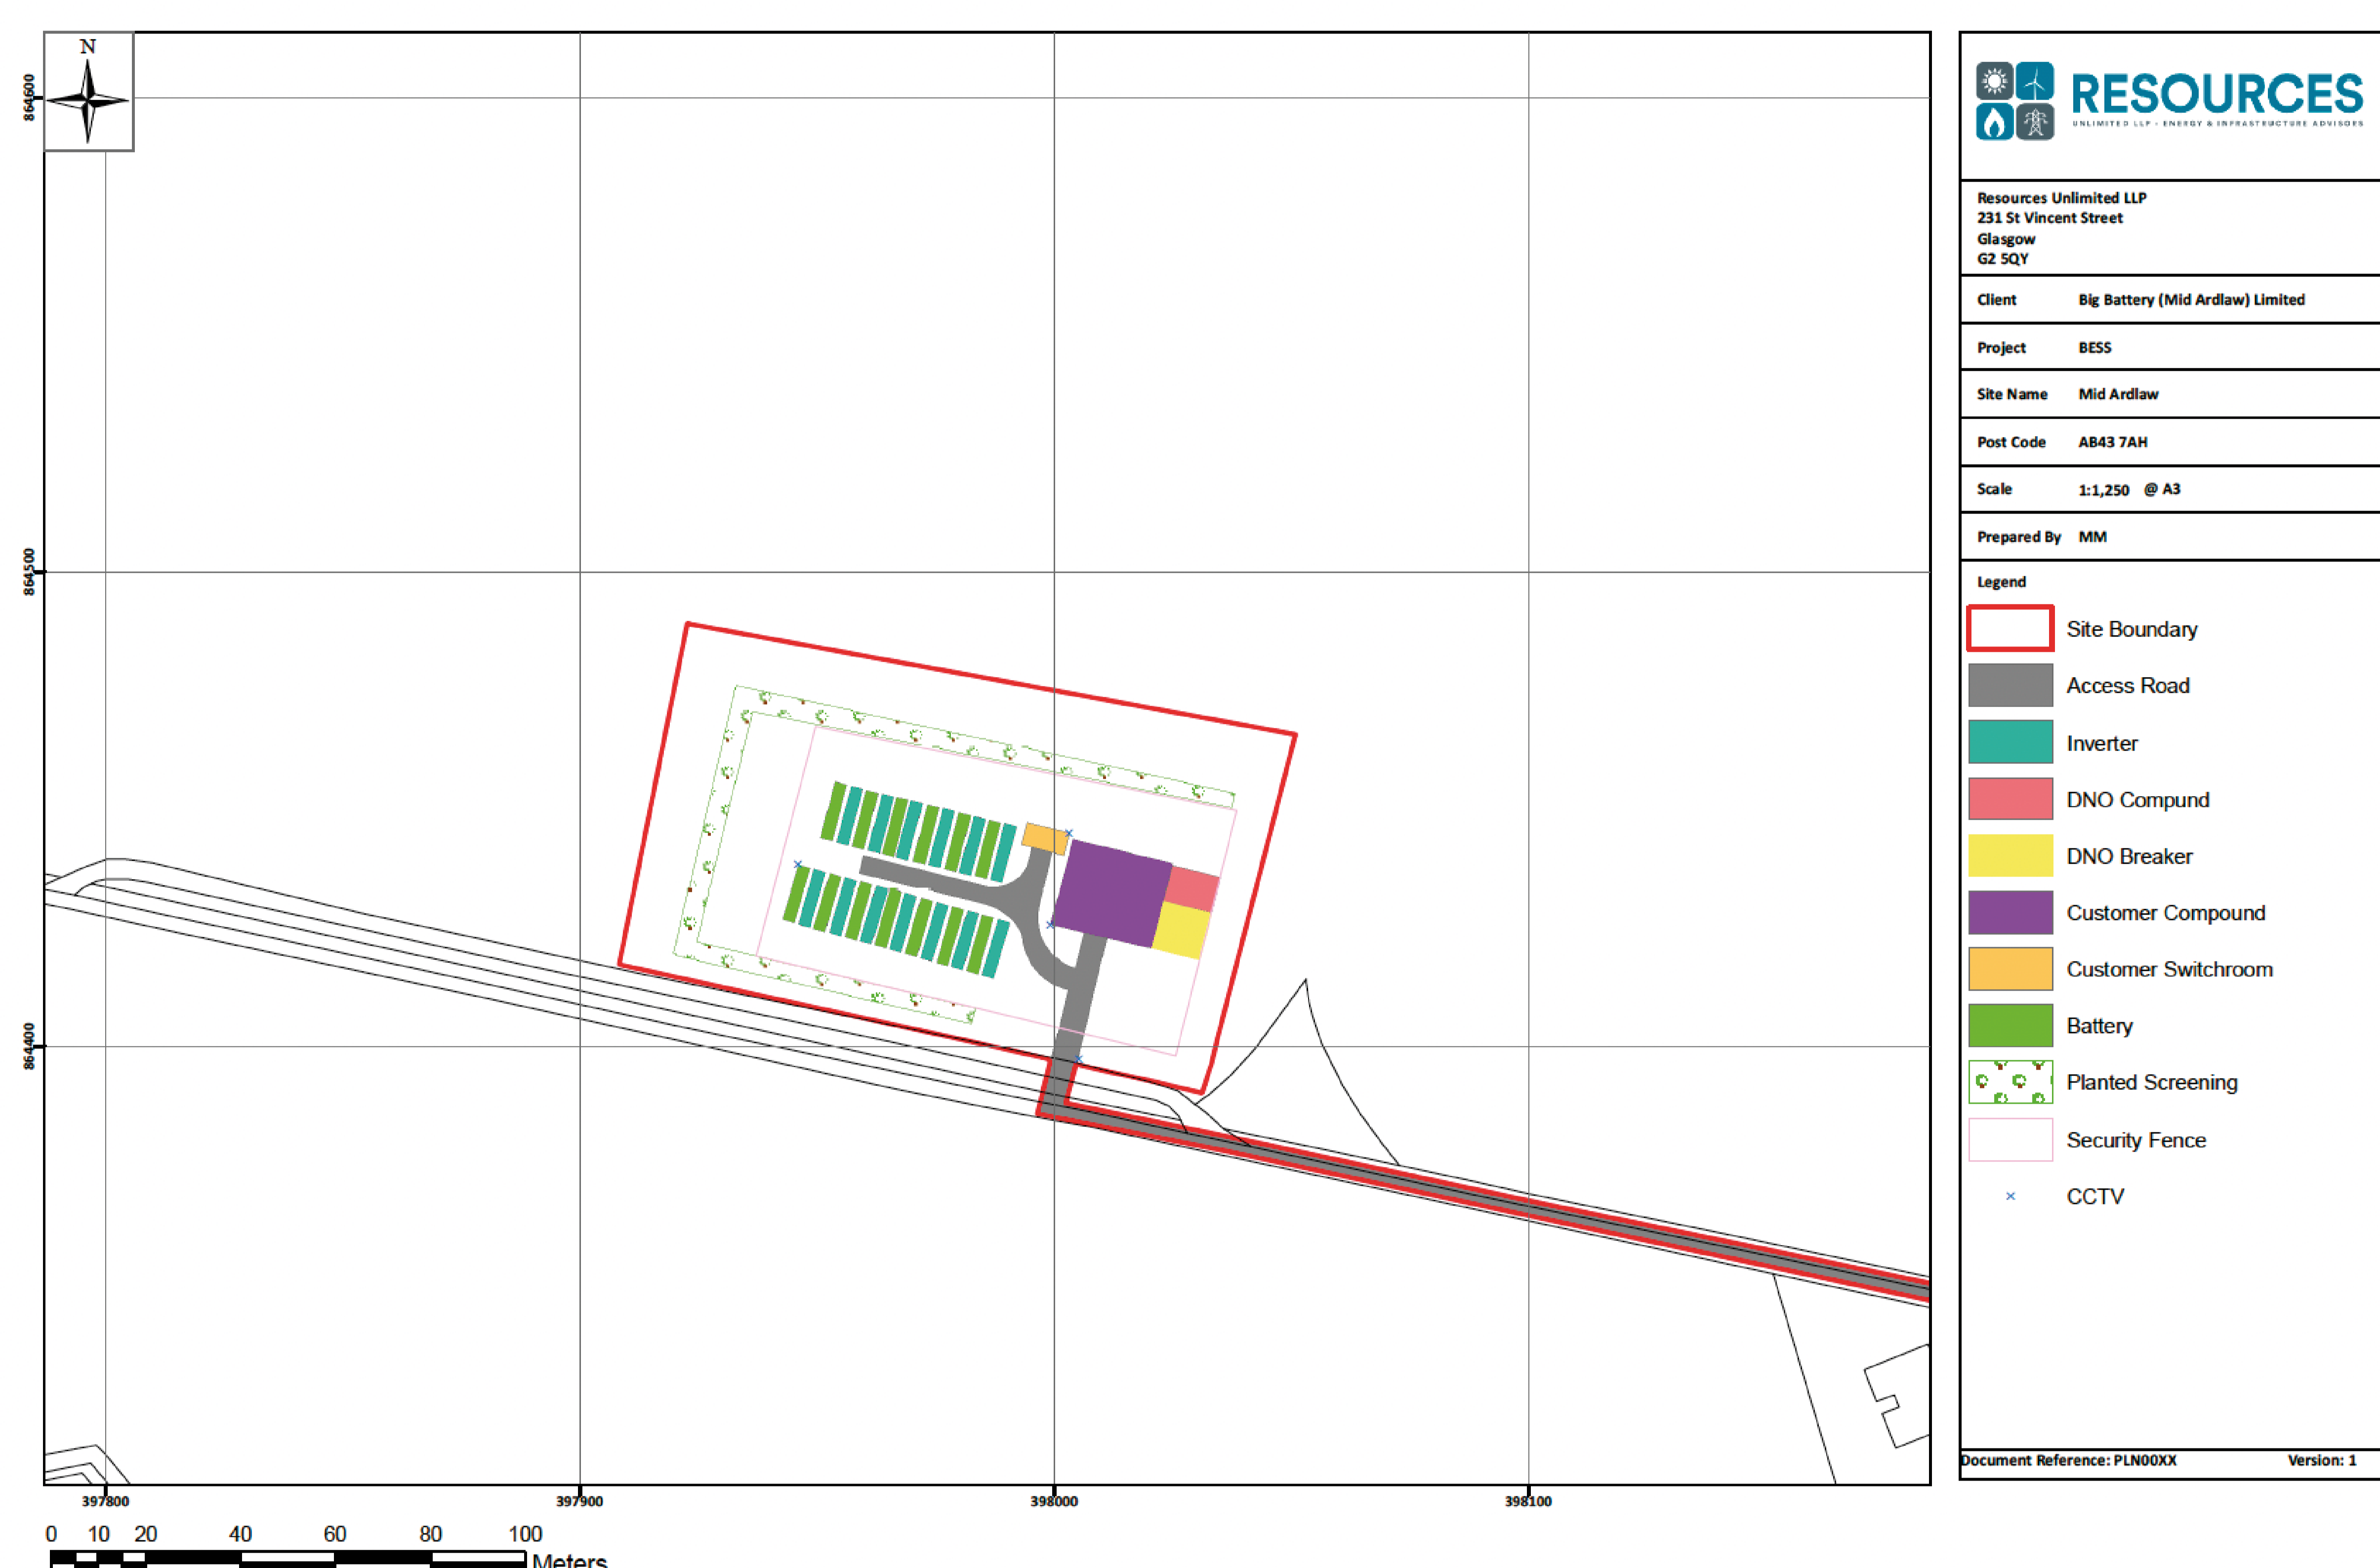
N

864600

864500

864400

397800 397900 398000 398100

0 10 20 40 60 80 100
Meters

RESOURCES
UNLIMITED LLP · ENERGY & INFRASTRUCTURE ADVISORS

Resources Unlimited LLP
231 St Vincent Street
Glasgow
G2 5QY

| Client | Big Battery (Mid Ardlaw) Limited |
|---|---|
| Project | BESS |
| Site Name | Mid Ardlaw |
| Post Code | AB43 7AH |
| Scale | 1:1,250 @ A3 |
| Prepared By | MM |

Legend

Site Boundary
Access Road
Inverter
DNO Compund
DNO Breaker
Customer Compound
Customer Switchroom
Battery
Planted Screening
Security Fence
CCTV

Document Reference: PLN00XX Version: 1